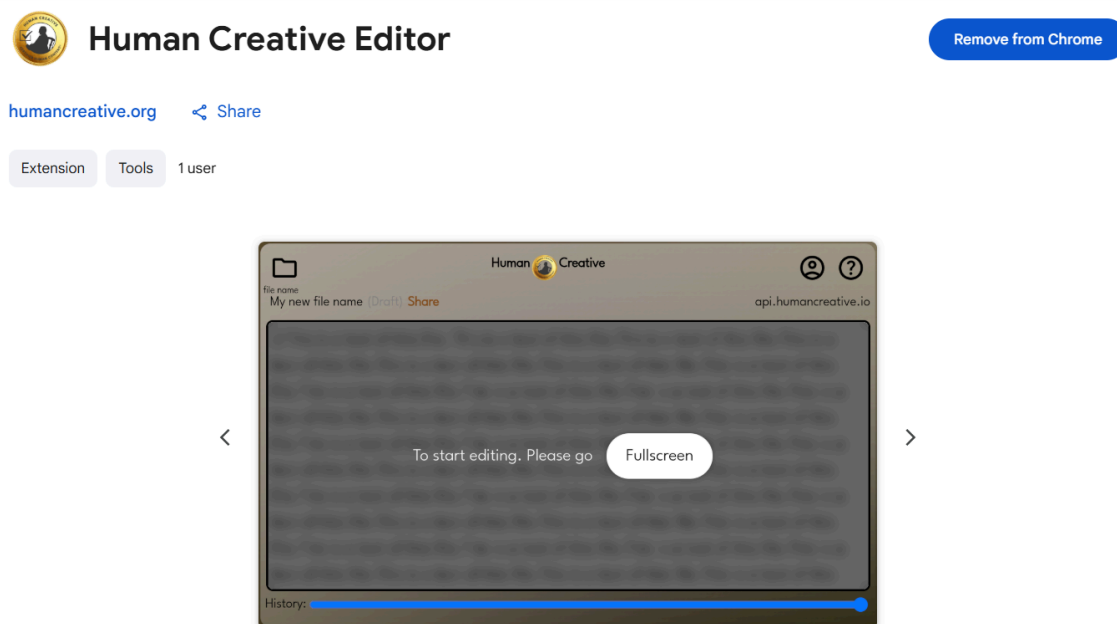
Human Creative Editor

Remove from Chrome

humancreative.org Share

Extension Tools 1 user

Human Creative

file name
My new file name (Draft) Share

api.humancreative.io

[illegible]

To start editing. Please go Fullscreen

History: